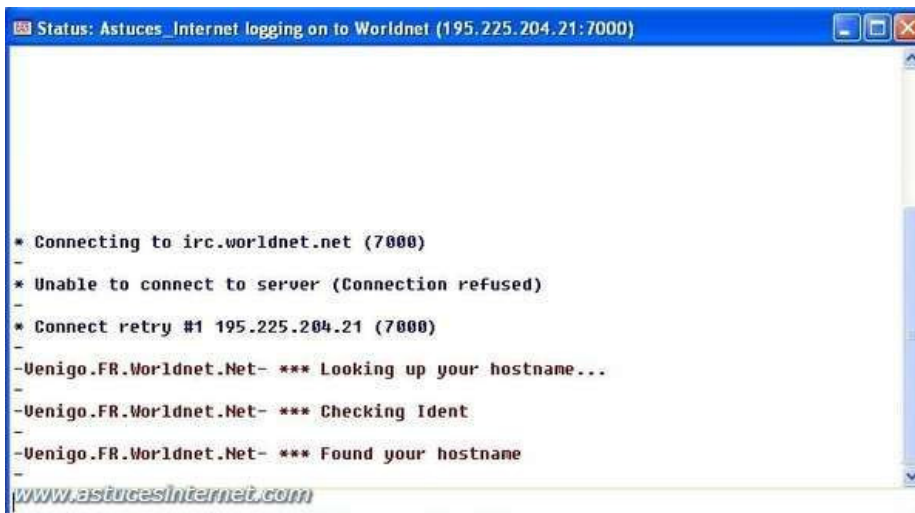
Status: Astuces_Internet logging on to Worldnet (195.225.204.21:7000)

* Connecting to irc.worldnet.net (7000)
-
* Unable to connect to server (Connection refused)
-
* Connect retry #1 195.225.204.21 (7000)
-
-Venigo.FR.Worldnet.Net- *** Looking up your hostname...
-
-Venigo.FR.Worldnet.Net- *** Checking Ident
-
-Venigo.FR.Worldnet.Net- *** Found your hostname
-

www.astucesinternet.com